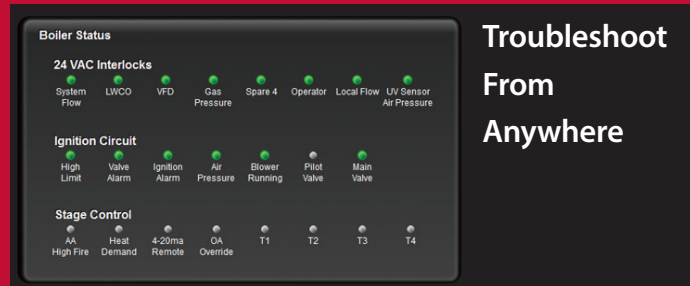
Boiler Status

24 VAC Interlocks

System Flow
LWCO
VFD
Gas Pressure
Spare 4
Operator
Local Flow
UV Sensor Air Pressure

Ignition Circuit

High Limit
Valve Alarm
Ignition Alarm
Air Pressure
Blower Running
Pilot Valve
Main Valve

Stage Control

AA High Fire
Heat Demand
4-20ma Remote
OA Override
T1
T2
T3
T4

Troubleshoot From Anywhere